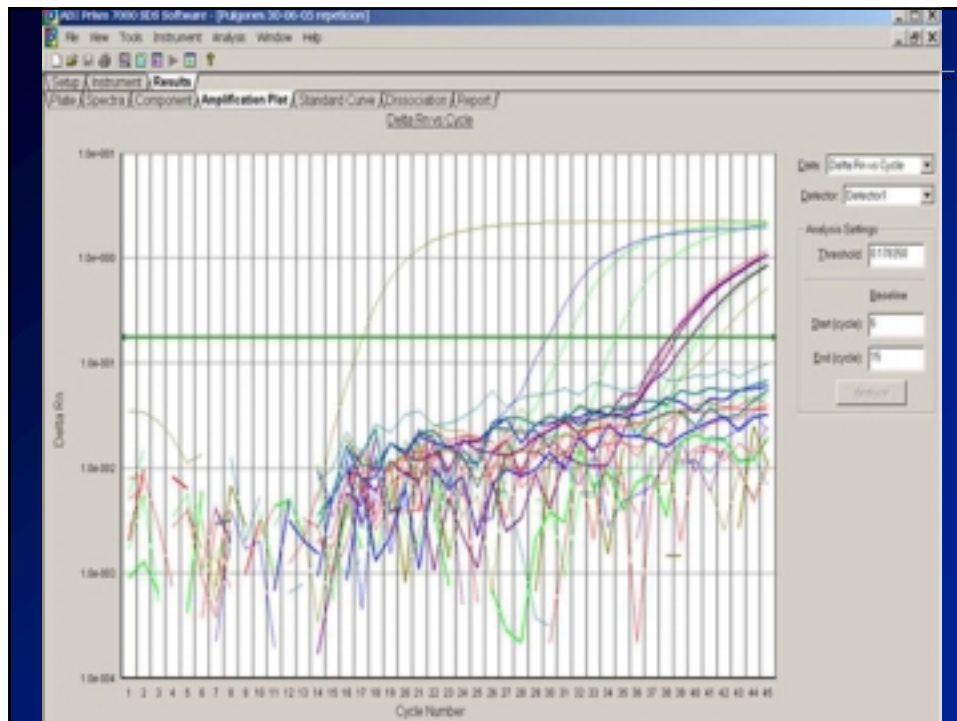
ABI Prism 7000 SDS Software - [Pulgones 30-06-05 repeticion]

File View Tools Instrument Analysis Window Help

Setup Instrument Results

Plate Spectra Component Amplification Plot Standard Curve Dissociation Report

Delta Rn vs Cycle

1.0e+001

1.0e+000

1.0e-001

1.0e-002

1.0e-003

1.0e-004

Delta Rn

1 2 3 4 5 6 7 8 9 10 11 12 13 14 15 16 17 18 19 20 21 22 23 24 25 26 27 28 29 30 31 32 33 34 35 36 37 38 39 40 41 42 43 44 45

Cycle Number

Data: Delta Rn vs Cycle

Detector: Detector1

Analysis Settings

Threshold: 0.170250

Baseline

Start (cycle): 6

End (cycle): 15

Analyze